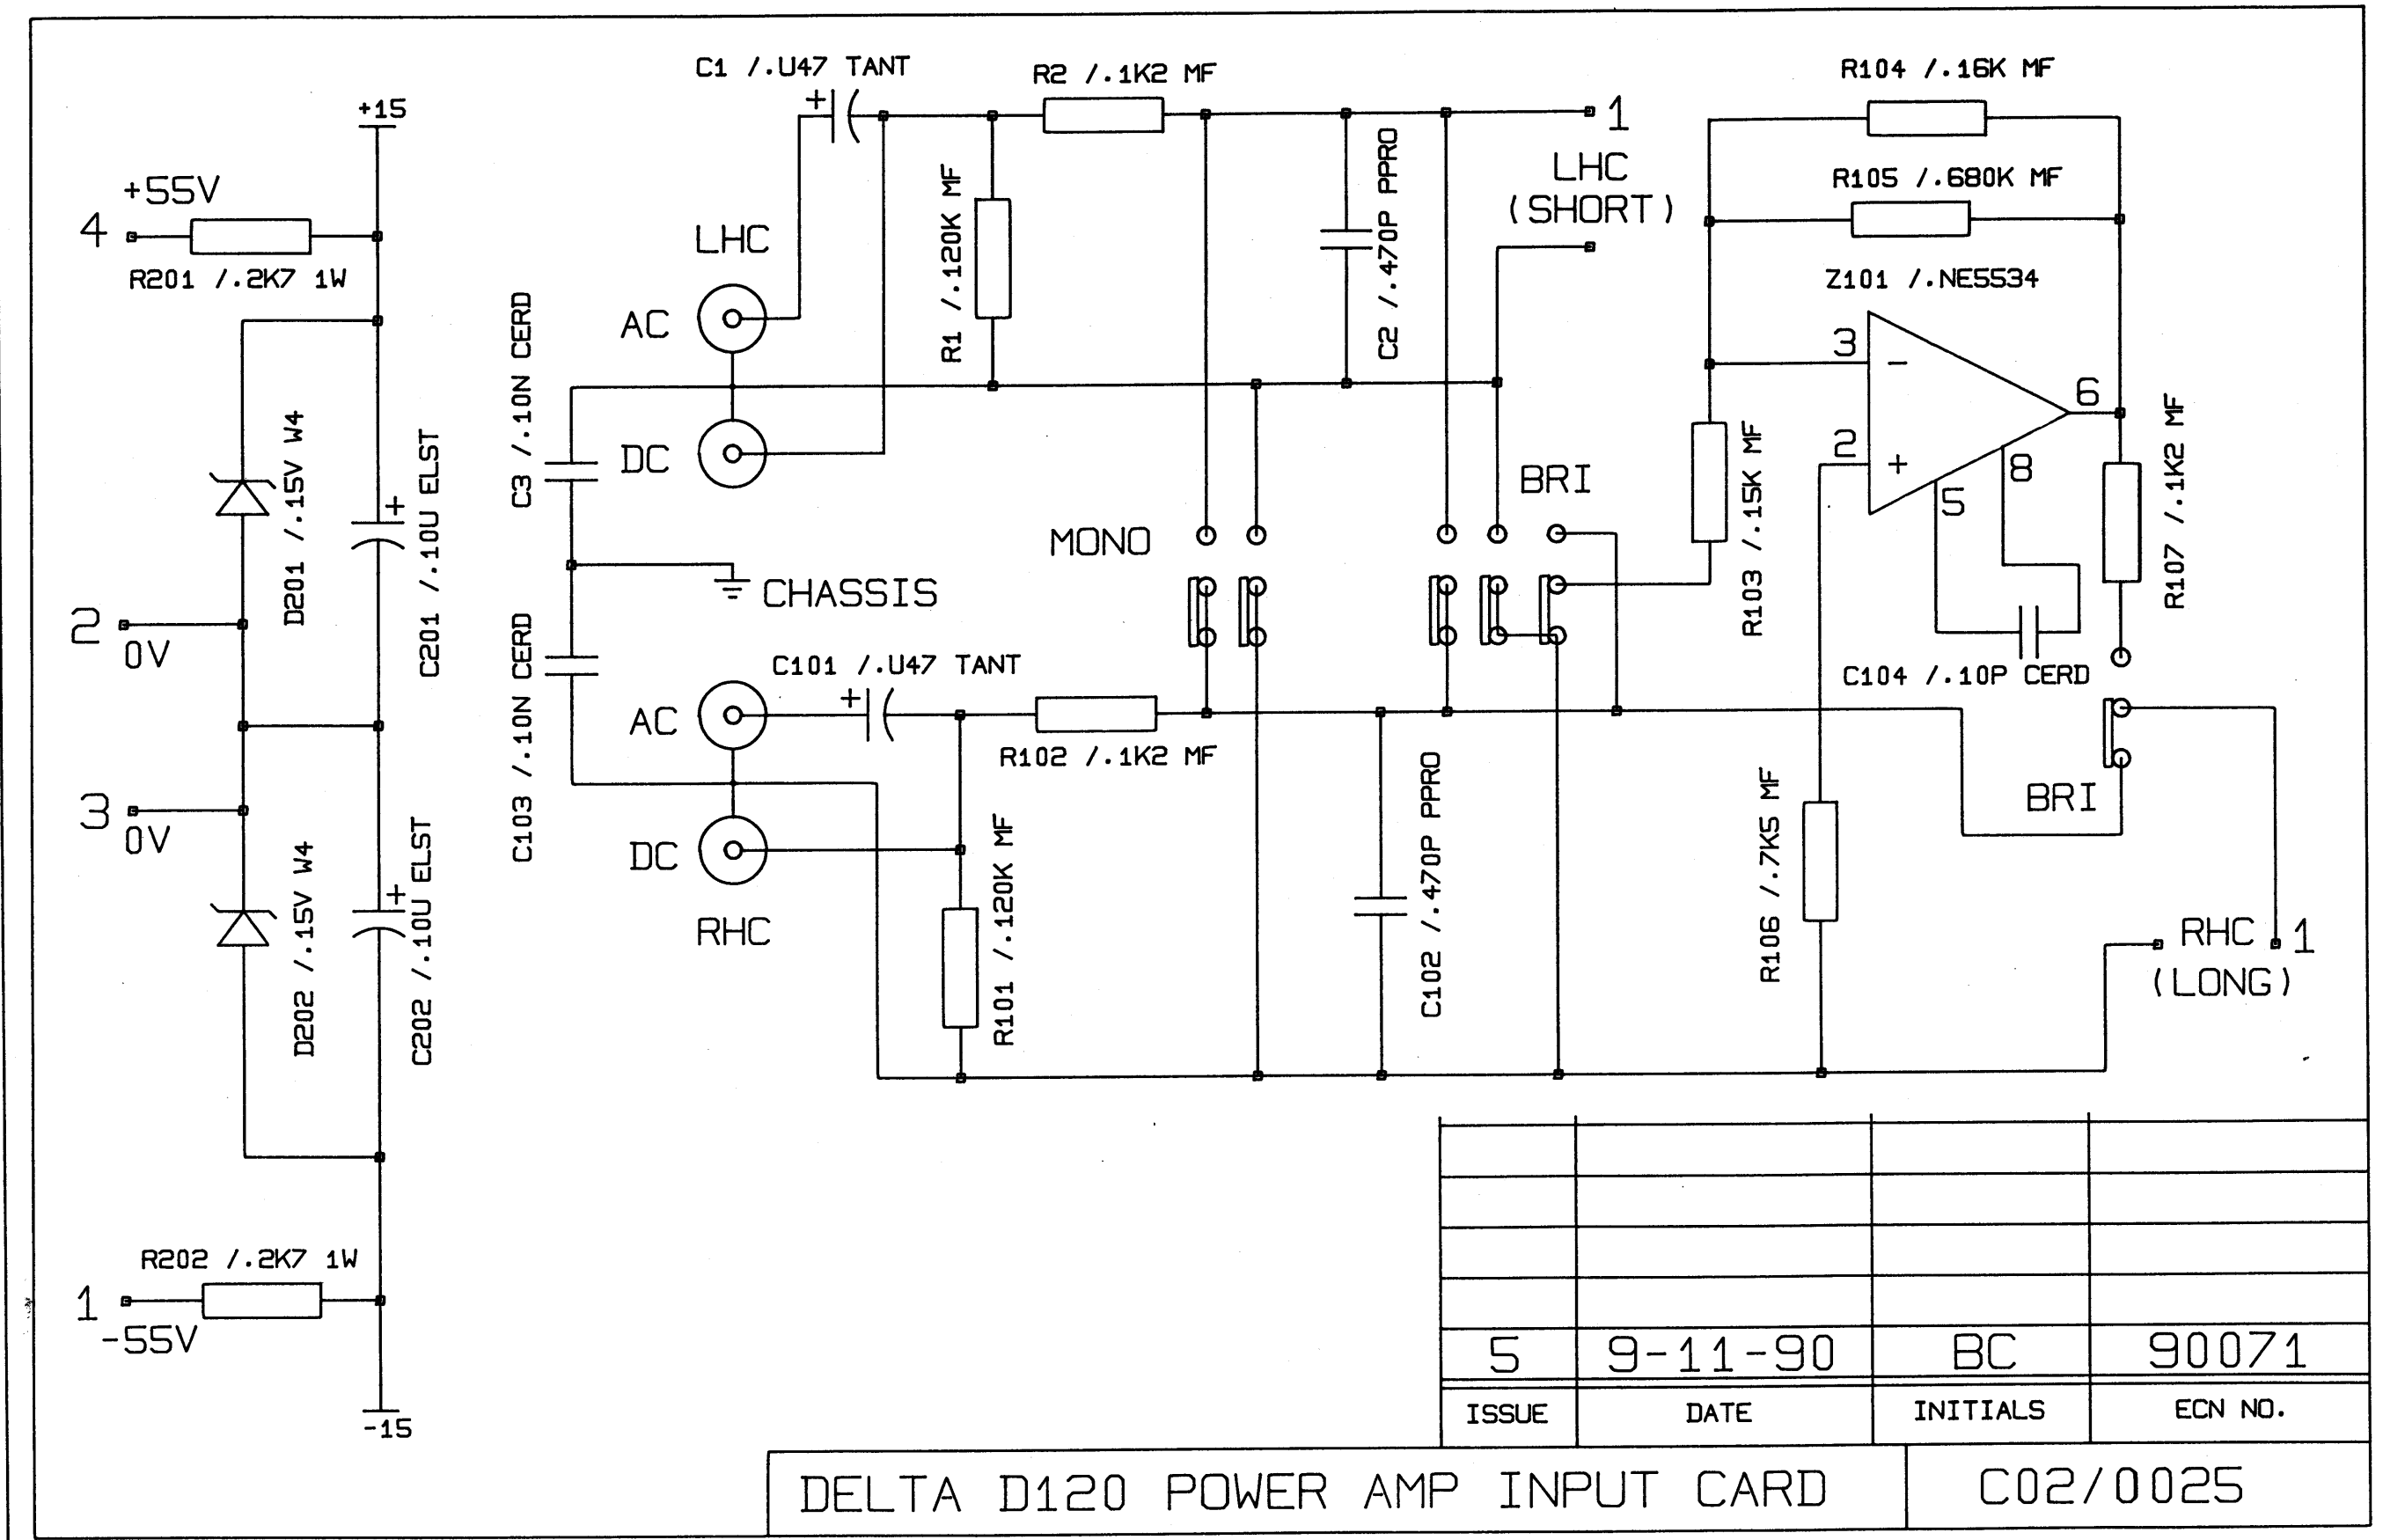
+15
+55V
4
R201 /.2K7 1W
D201 /.15V W4
C201 /.10U ELST
+
2
0V
3
0V
D202 /.15V W4
C202 /.10U ELST
+
R202 /.2K7 1W
1
-55V
-15

C1 /.U47 TANT
+
R2 /.1K2 MF
R1 /.120K MF
C2 /.470P PPRO
1
LHC
(SHORT)
LHC
AC
DC
C3 /.10N CERD
CHASSIS
C103 /.10N CERD
MONO
BRI
C101 /.U47 TANT
+
AC
DC
RHC
R102 /.1K2 MF
R101 /.120K MF
C102 /.470P PPRO

R104 /.16K MF
R105 /.680K MF
Z101 /.NE5534
3
2
6
5
8
R103 /.15K MF
R107 /.1K2 MF
C104 /.10P CERD
BRI
R106 /.7K5 MF
RHC
(LONG)
1

| | | | |
|---|---|---|---|
| | | | |
| | | | |
| | | | |
| | | | |
| 5 | 9-11-90 | BC | 90071 |
| ISSUE | DATE | INITIALS | ECN NO. |

DELTA D120 POWER AMP INPUT CARD
C02/0025